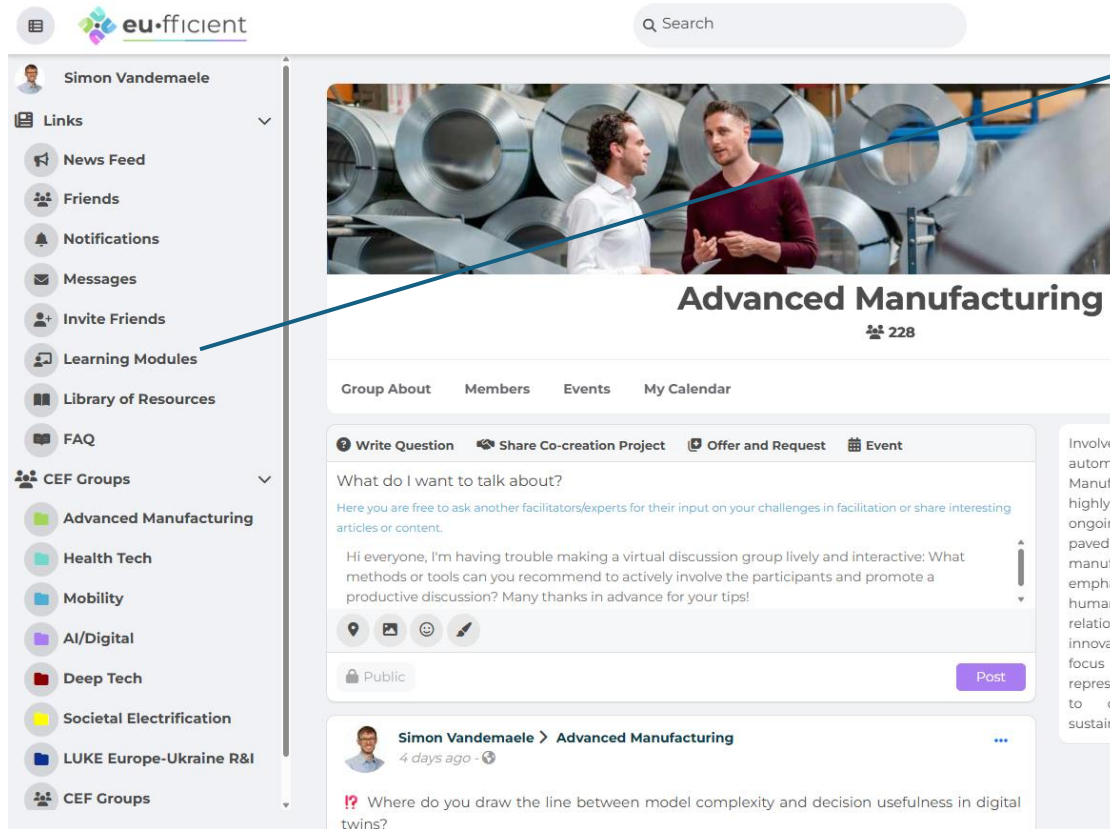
eu·fficient

Search

Simon Vandemaele

Links

News Feed

Friends

Notifications

Messages

Invite Friends

Learning Modules

Library of Resources

FAQ

CEF Groups

Advanced Manufacturing

Health Tech

Mobility

AI/Digital

Deep Tech

Societal Electrification

LUKE Europe-Ukraine R&I

CEF Groups

Advanced Manufacturing

228

Group About Members Events My Calendar

Write Question Share Co-creation Project Offer and Request Event

What do I want to talk about?

Here you are free to ask another facilitators/experts for their input on your challenges in facilitation or share interesting articles or content.

Hi everyone, I'm having trouble making a virtual discussion group lively and interactive: What methods or tools can you recommend to actively involve the participants and promote a productive discussion? Many thanks in advance for your tips!

Public

Post

Simon Vandemaele > Advanced Manufacturing

4 days ago ·

⁉ Where do you draw the line between model complexity and decision usefulness in digital twins?

Involve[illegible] autom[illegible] Manuf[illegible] highly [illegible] ongoi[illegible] paved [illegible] manuf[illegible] empha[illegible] huma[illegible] relatio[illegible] innova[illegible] focus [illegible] repres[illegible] to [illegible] sustai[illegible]